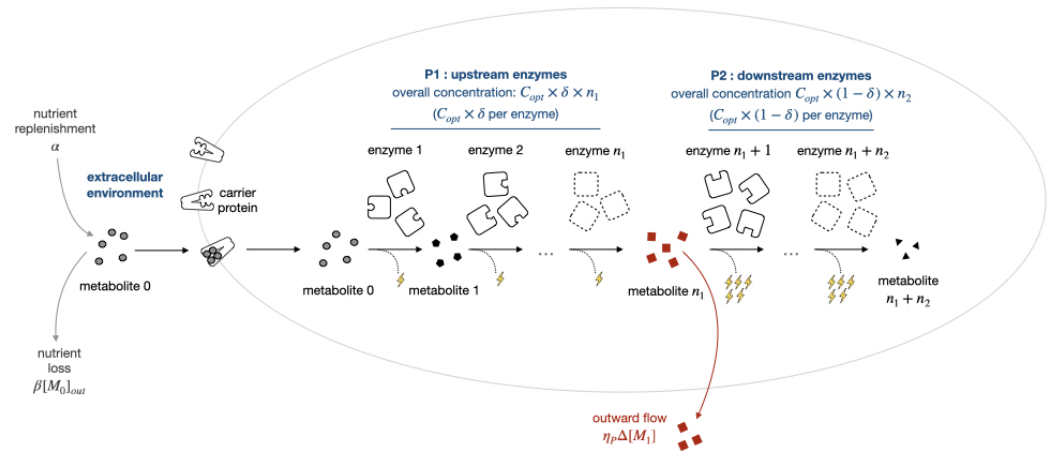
nutrient replenishment
$\alpha$

extracellular environment

carrier protein

metabolite 0

nutrient loss
$\beta[M_0]_{out}$

P1 : upstream enzymes
overall concentration: $C_{opt} \times \delta \times n_1$
($C_{opt} \times \delta$ per enzyme)

P2 : downstream enzymes
overall concentration $C_{opt} \times (1-\delta) \times n_2$
($C_{opt} \times (1-\delta)$ per enzyme)

enzyme 1

enzyme 2

enzyme $n_1$

enzyme $n_1 + 1$

enzyme $n_1 + n_2$

metabolite 0

metabolite 1

...

metabolite $n_1$

...

metabolite
$n_1 + n_2$

outward flow
$\eta_P \Delta[M_1]$